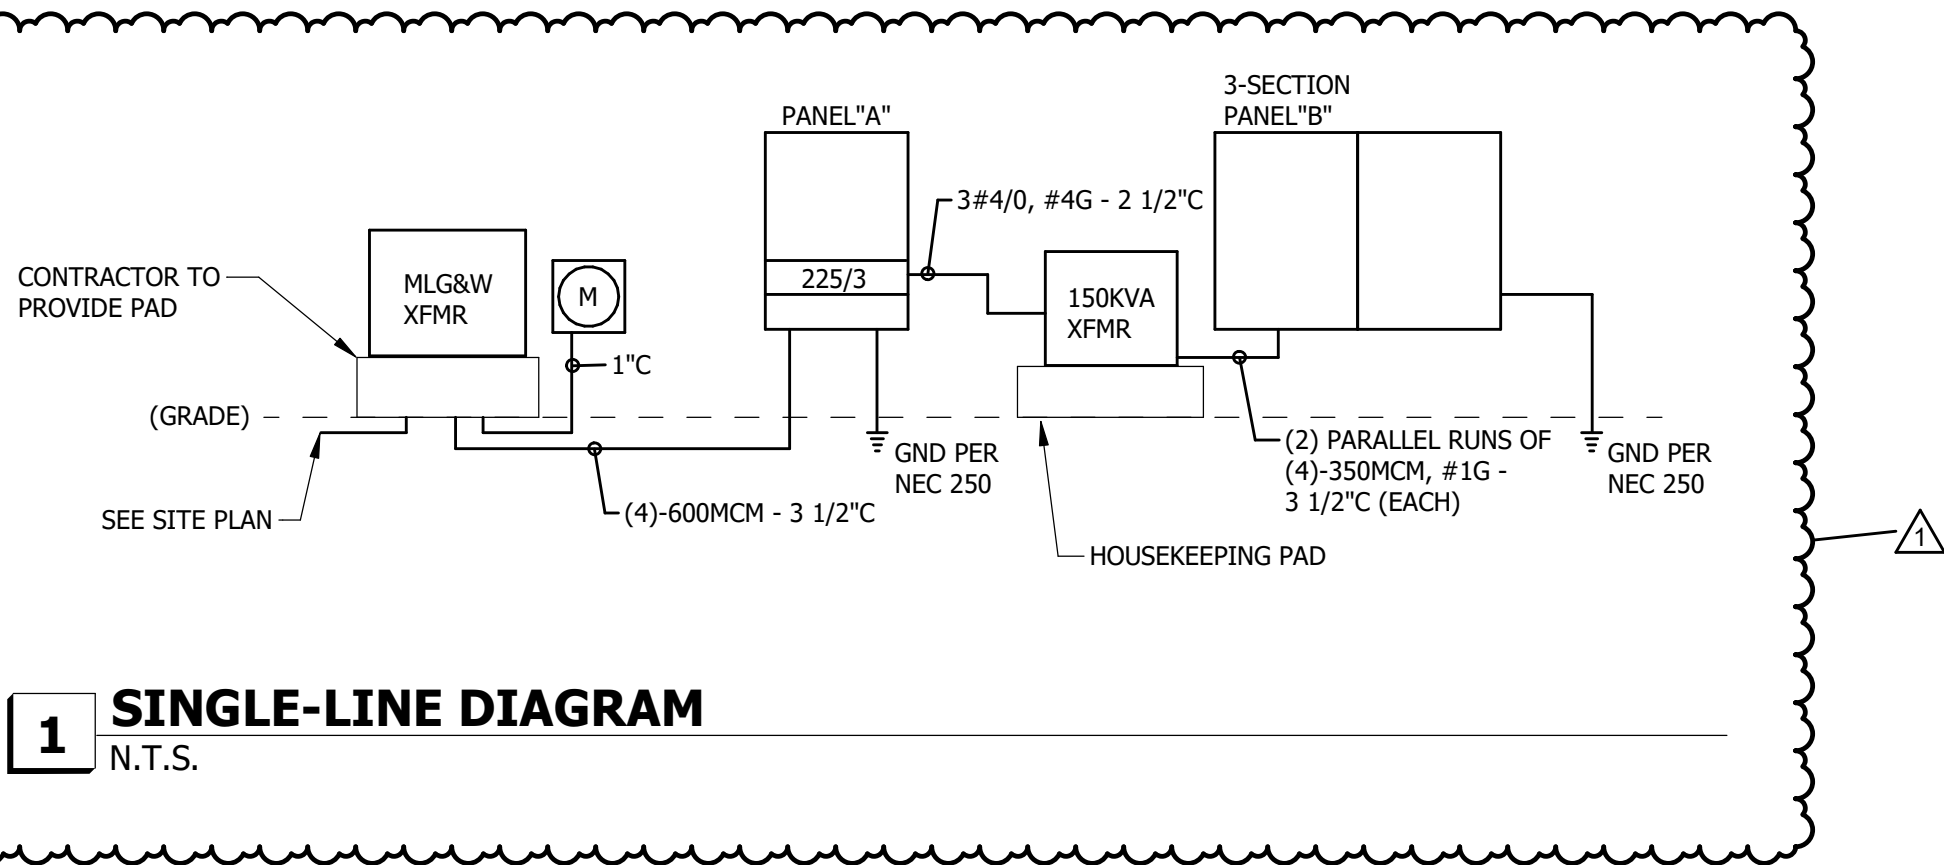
3-SECTION PANEL"B"

PANEL"A"

3#4/0, #4G - 2 1/2"C

CONTRACTOR TO PROVIDE PAD

MLG&W XFMR

M

225/3

150KVA XFMR

1"C

(GRADE)

GND PER NEC 250

(2) PARALLEL RUNS OF (4)-350MCM, #1G - 3 1/2"C (EACH)

GND PER NEC 250

SEE SITE PLAN

(4)-600MCM - 3 1/2"C

HOUSEKEEPING PAD

1

1

SINGLE-LINE DIAGRAM

N.T.S.